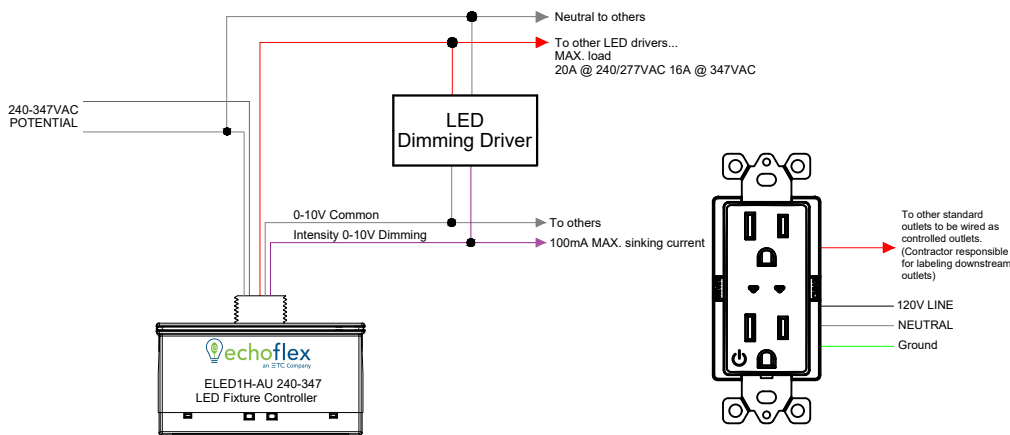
Neutral to others

To other LED drivers...
MAX. load
20A @ 240/277VAC 16A @ 347VAC

240-347VAC
POTENTIAL

LED
Dimming Driver

0-10V Common

To others

Intensity 0-10V Dimming

100mA MAX. sinking current

echoflex
an ETC Company

ELED1H-AU 240-347
LED Fixture Controller

To other standard outlets to be wired as controlled outlets. (Contractor responsible for labeling downstream outlets)

120V LINE

NEUTRAL

Ground